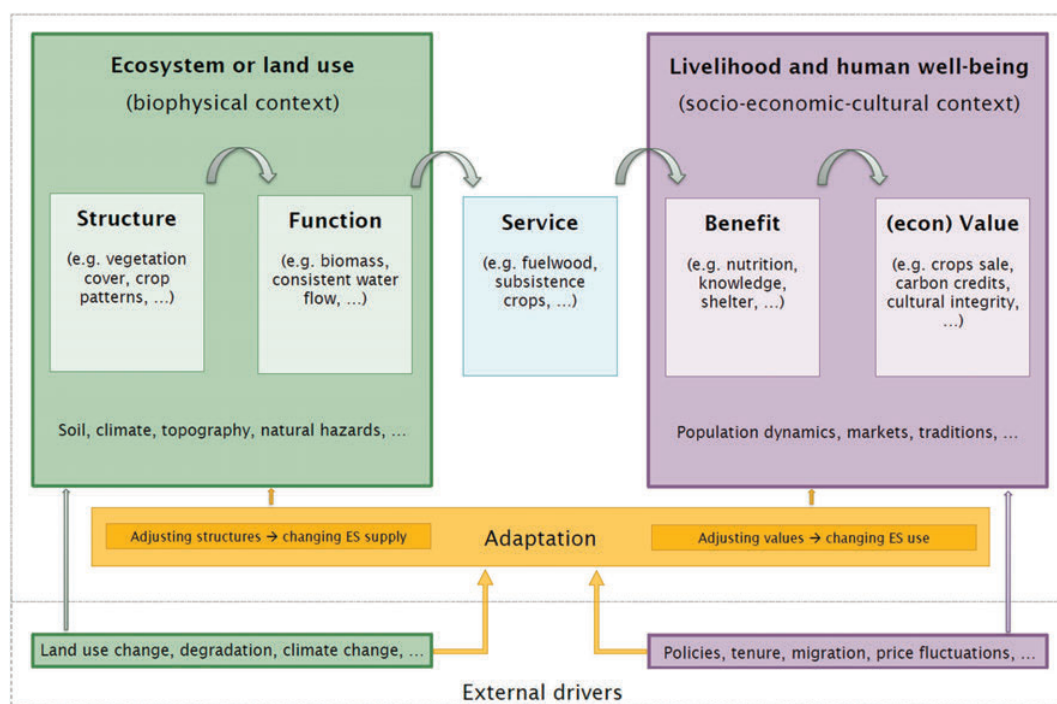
Ecosystem or land use
(biophysical context)

Structure
(e.g. vegetation cover, crop patterns, …)

Function
(e.g. biomass, consistent water flow, …)

Soil, climate, topography, natural hazards, …

Service
(e.g. fuelwood, subsistence crops, …)

Livelihood and human well-being
(socio-economic-cultural context)

Benefit
(e.g. nutrition, knowledge, shelter, …)

(econ) Value
(e.g. crops sale, carbon credits, cultural integrity, …)

Population dynamics, markets, traditions, …

Adjusting structures → changing ES supply

Adaptation

Adjusting values → changing ES use

Land use change, degradation, climate change, …

Policies, tenure, migration, price fluctuations, …

External drivers